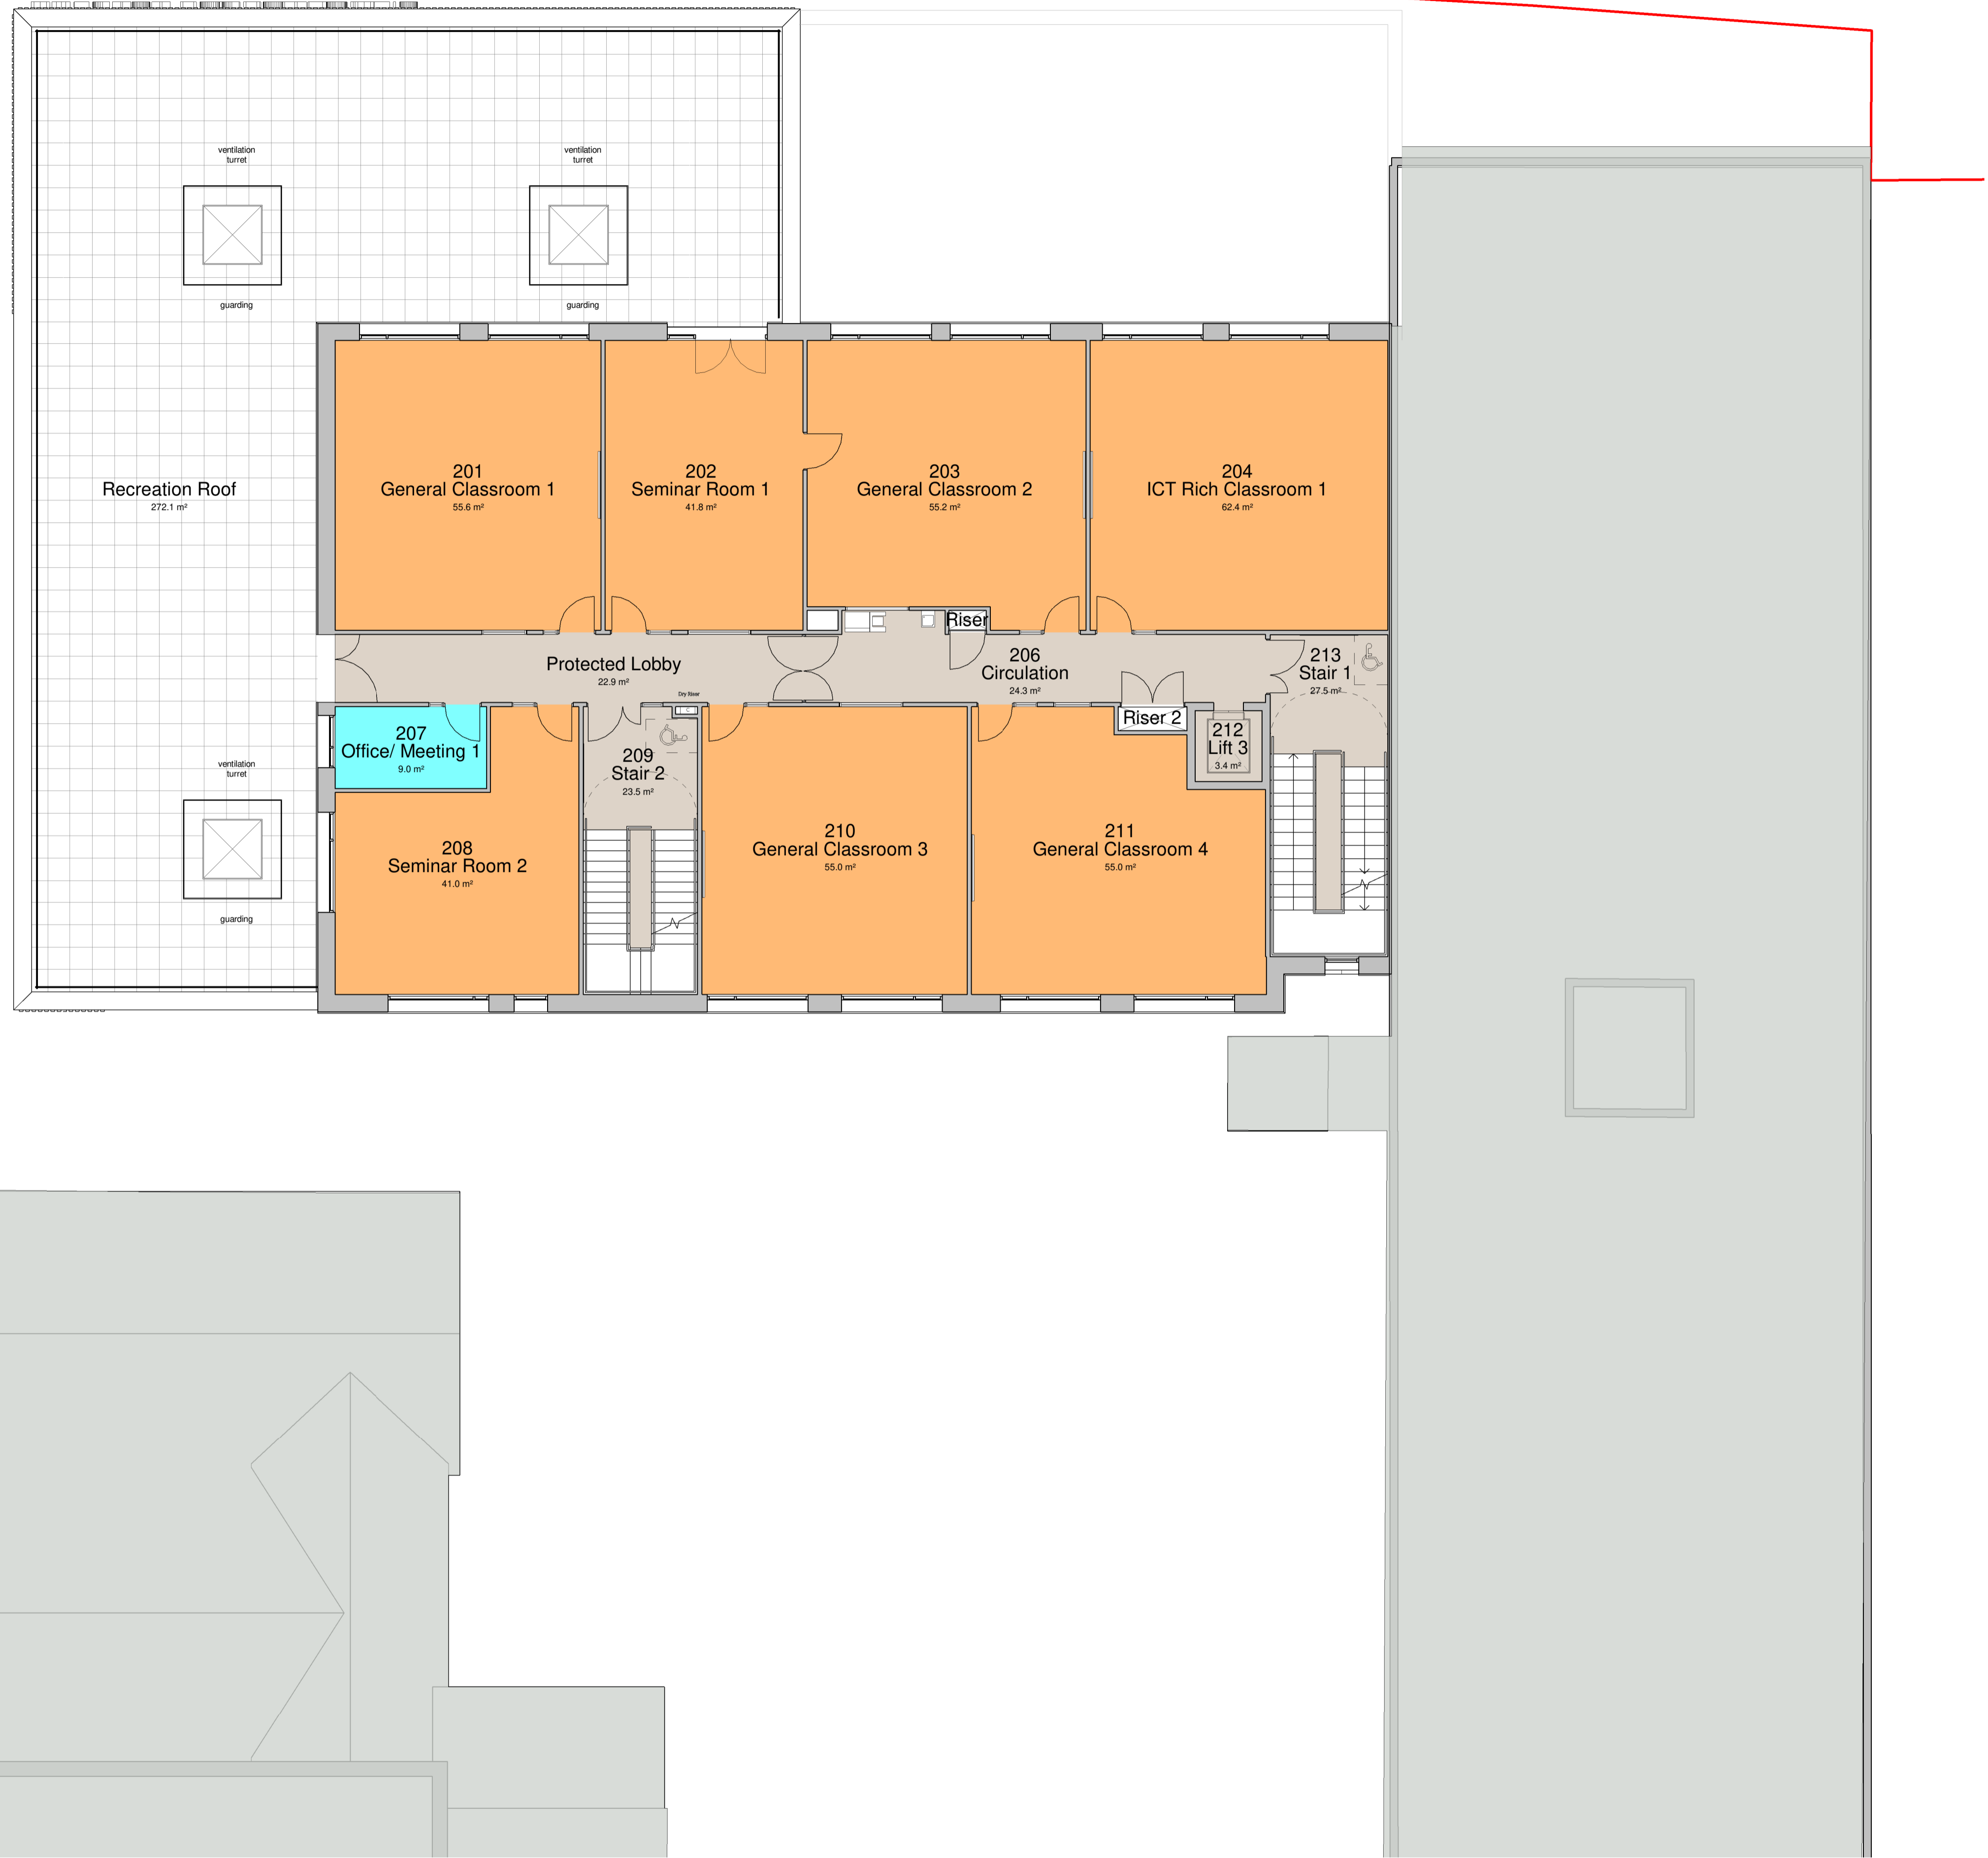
ventilation turret

ventilation turret

guarding

guarding

Recreation Roof
272.1 m²

201
General Classroom 1
55.6 m²

202
Seminar Room 1
41.8 m²

203
General Classroom 2
55.2 m²

204
ICT Rich Classroom 1
62.4 m²

Riser

Protected Lobby
22.9 m²

206
Circulation
24.3 m²

213
Stair 1
27.5 m²

Dry Riser

Riser 2

207
Office/ Meeting 1
9.0 m²

209
Stair 2
23.5 m²

212
Lift 3
3.4 m²

ventilation turret

208
Seminar Room 2
41.0 m²

210
General Classroom 3
55.0 m²

211
General Classroom 4
55.0 m²

guarding